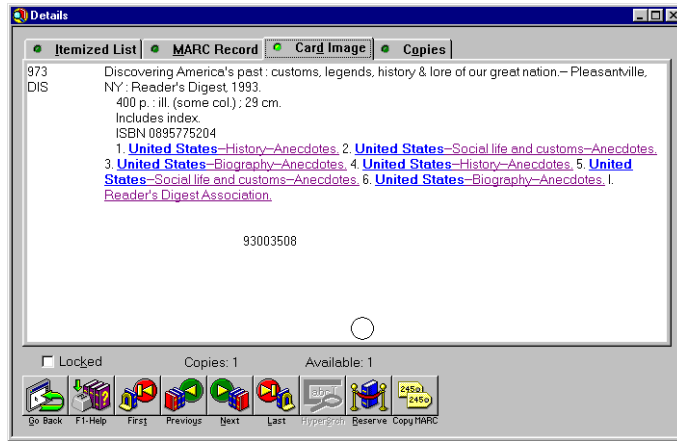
Details

Itemized List | MARC Record | Card Image | Copies

973
DIS

Discovering America's past : customs, legends, history & lore of our great nation.– Pleasantville, NY : Reader's Digest, 1993.
400 p. : ill. (some col.) ; 29 cm.
Includes index.
ISBN 0895775204
1. United States–History–Anecdotes. 2. United States–Social life and customs–Anecdotes. 3. United States–Biography–Anecdotes. 4. United States–History–Anecdotes. 5. United States–Social life and customs–Anecdotes. 6. United States–Biography–Anecdotes. I. Reader's Digest Association.

93003508

Locked

Copies: 1

Available: 1

Go Back | F1-Help | First | Previous | Next | Last | Hypersrch | Reserve | Copy MARC

245a
245a